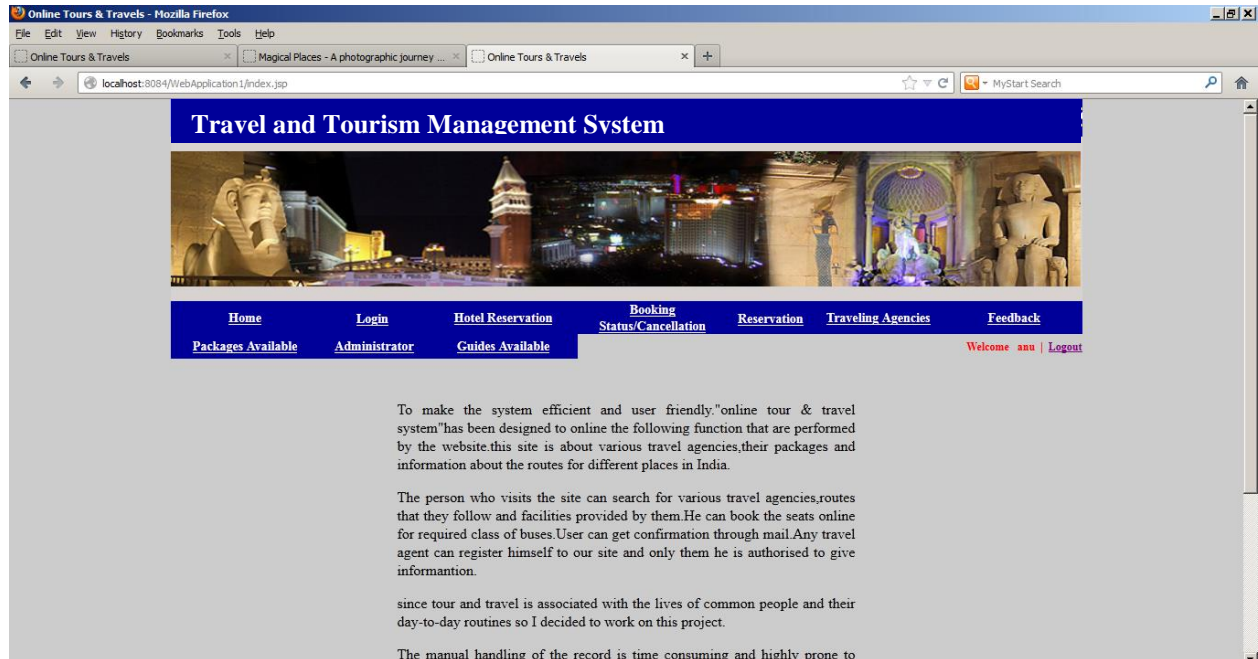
Online Tours & Travels - Mozilla Firefox

File Edit View History Bookmarks Tools Help

Online Tours & Travels × Magical Places - A photographic journey ... × Online Tours & Travels × +

localhost:8084/WebApplication1/index.jsp

MyStart Search

Travel and Tourism Management System

Home Login Hotel Reservation Booking Status/Cancellation Reservation Traveling Agencies Feedback

Packages Available Administrator Guides Available

Welcome anu | Logout

To make the system efficient and user friendly."online tour & travel system"has been designed to online the following function that are performed by the website.this site is about various travel agencies,their packages and information about the routes for different places in India.

The person who visits the site can search for various travel agencies,routes that they follow and facilities provided by them.He can book the seats online for required class of buses.User can get confirmation through mail.Any travel agent can register himself to our site and only them he is authorised to give informantion.

since tour and travel is associated with the lives of common people and their day-to-day routines so I decided to work on this project.

The manual handling of the record is time consuming and highly prone to